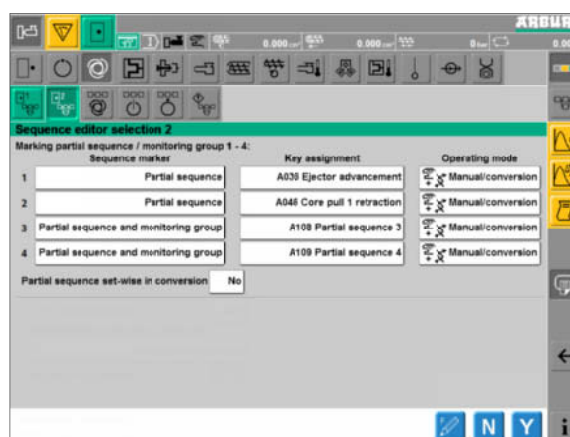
ARBUR

0.000 0.000 0 0.00

Sequence editor selection 2

Marking partial sequence / monitoring group 1 - 4:

| | Sequence marker | Key assignment | Operating mode |
|---|---|---|---|
| 1 | Partial sequence | A038 Ejector advancement | Manual/conversion |
| 2 | Partial sequence | A046 Core pull 1 retraction | Manual/conversion |
| 3 | Partial sequence and monitoring group | A108 Partial sequence 3 | Manual/conversion |
| 4 | Partial sequence and monitoring group | A109 Partial sequence 4 | Manual/conversion |

Partial sequence set-wise in conversion No

N Y